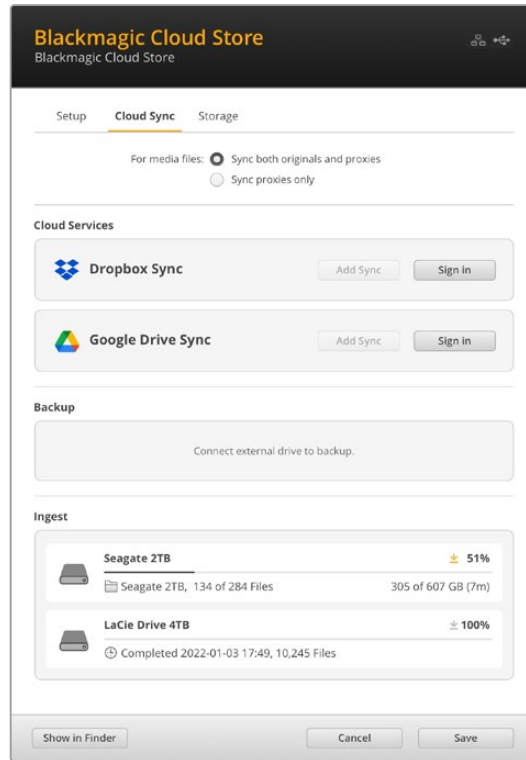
Blackmagic Cloud Store
Blackmagic Cloud Store

Setup Cloud Sync Storage

For media files: Sync both originals and proxies
Sync proxies only

Cloud Services

Dropbox Sync Add Sync Sign in

Google Drive Sync Add Sync Sign in

Backup

Connect external drive to backup.

Ingest

Seagate 2TB 51%
Seagate 2TB, 134 of 284 Files 305 of 607 GB (7m)

LaCie Drive 4TB 100%
Completed 2022-01-03 17:49, 10,245 Files

Show in Finder Cancel Save